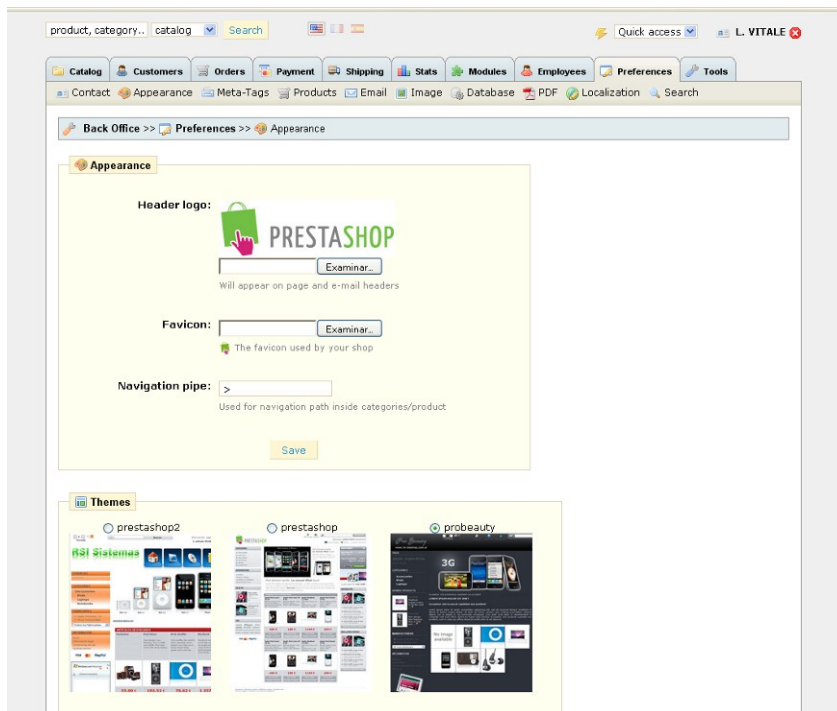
product, category.. catalog Search

Quick access L. VITALE

Catalog Customers Orders Payment Shipping Stats Modules Employees Preferences Tools

Contact Appearance Meta-Tags Products Email Image Database PDF Localization Search

Back Office >> Preferences >> Appearance

Appearance

Header logo:

PRESTASHOP

Examinar...

Will appear on page and e-mail headers

Favicon:

Examinar...

The favicon used by your shop

Navigation pipe: >

Used for navigation path inside categories/product

Save

Themes

prestashop2

prestashop

probeauty

RSI Sistemas

3G